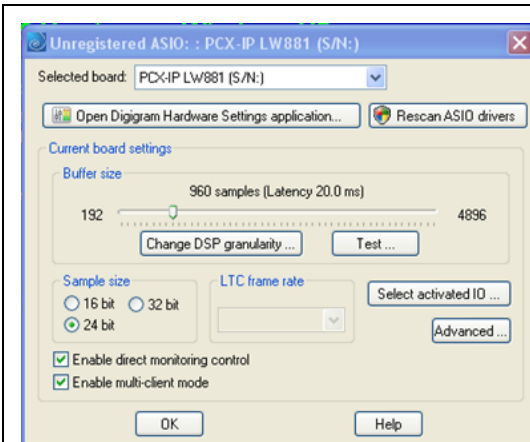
Unregistered ASIO: : PCX-IP LW881 (S/N:)

Selected board: PCX-IP LW881 (S/N:)

Open Digigram Hardware Settings application...

Rescan ASIO drivers

Current board settings

Buffer size

960 samples (Latency 20.0 ms)

192

4896

Change DSP granularity ...

Test ...

Sample size

16 bit

32 bit

24 bit

LTC frame rate

Select activated IO ...

Advanced ...

Enable direct monitoring control

Enable multi-client mode

OK

Help